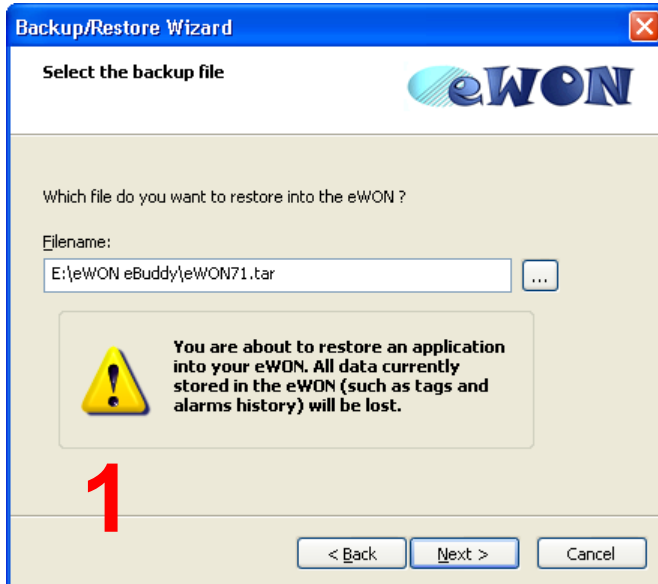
Backup/Restore Wizard

Select the backup file

eWON

Which file do you want to restore into the eWON ?

Filename:

E:\eWON eBuddy\eWON71.tar

...

You are about to restore an application into your eWON. All data currently stored in the eWON (such as tags and alarms history) will be lost.

1

< Back

Next >

Cancel